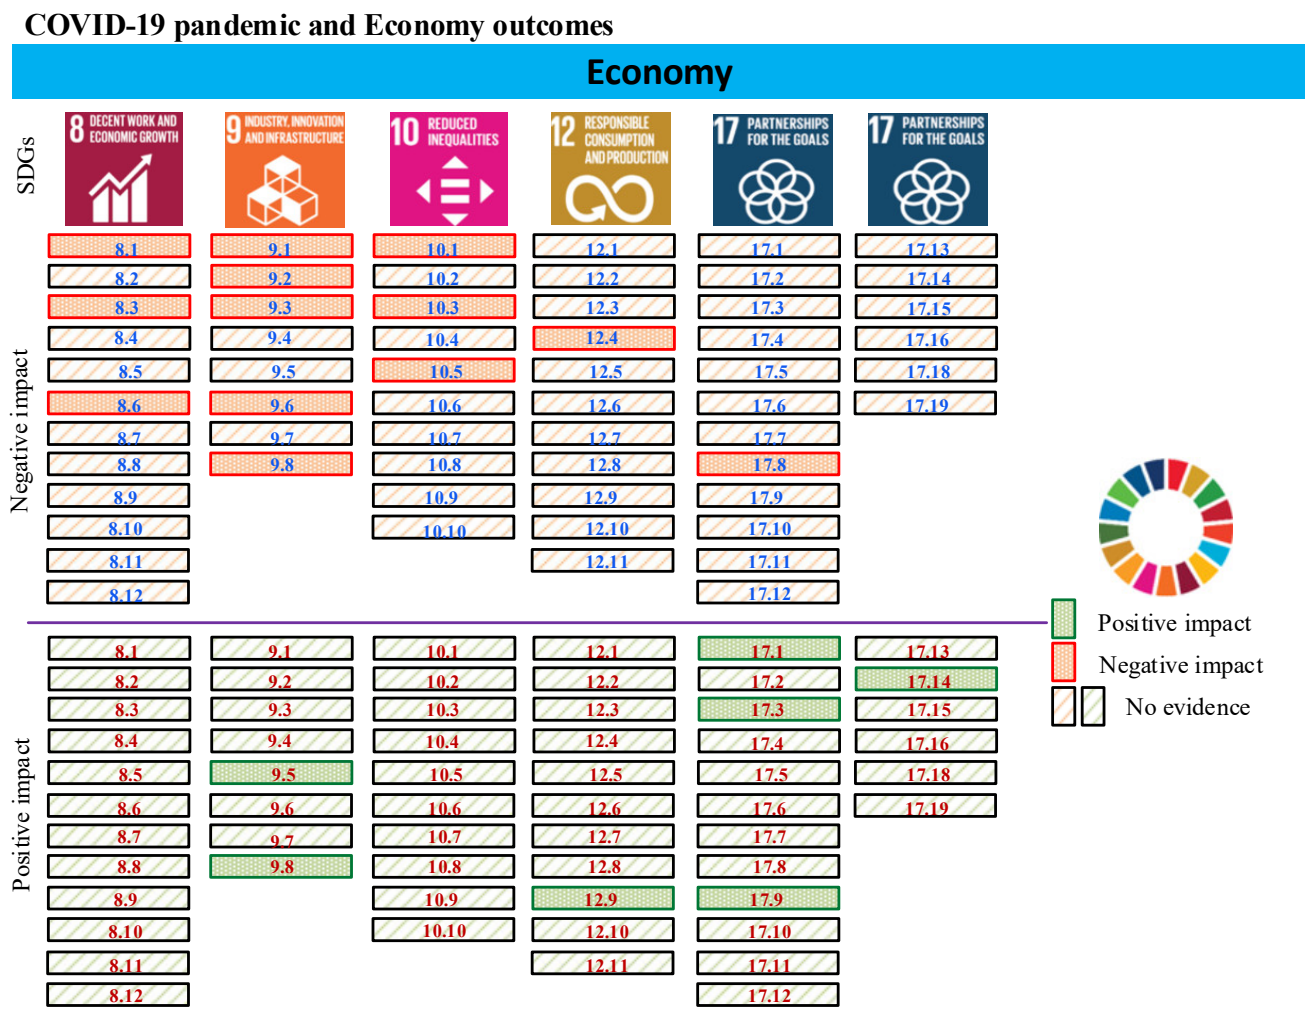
COVID-19 pandemic and Economy outcomes

Economy

SDGs

8 DECENT WORK AND ECONOMIC GROWTH

9 INDUSTRY, INNOVATION AND INFRASTRUCTURE

10 REDUCED INEQUALITIES

12 RESPONSIBLE CONSUMPTION AND PRODUCTION

17 PARTNERSHIPS FOR THE GOALS

17 PARTNERSHIPS FOR THE GOALS

Negative impact

| 8.1 | 9.1 | 10.1 | 12.1 | 17.1 | 17.13 |
|---|---|---|---|---|---|
| 8.2 | 9.2 | 10.2 | 12.2 | 17.2 | 17.14 |
| 8.3 | 9.3 | 10.3 | 12.3 | 17.3 | 17.15 |
| 8.4 | 9.4 | 10.4 | 12.4 | 17.4 | 17.16 |
| 8.5 | 9.5 | 10.5 | 12.5 | 17.5 | 17.18 |
| 8.6 | 9.6 | 10.6 | 12.6 | 17.6 | 17.19 |
| 8.7 | 9.7 | 10.7 | 12.7 | 17.7 | |
| 8.8 | 9.8 | 10.8 | 12.8 | 17.8 | |
| 8.9 | | 10.9 | 12.9 | 17.9 | |
| 8.10 | | 10.10 | 12.10 | 17.10 | |
| 8.11 | | | 12.11 | 17.11 | |
| 8.12 | | | | 17.12 | |

Positive impact

Negative impact

No evidence

Positive impact

| 8.1 | 9.1 | 10.1 | 12.1 | 17.1 | 17.13 |
|---|---|---|---|---|---|
| 8.2 | 9.2 | 10.2 | 12.2 | 17.2 | 17.14 |
| 8.3 | 9.3 | 10.3 | 12.3 | 17.3 | 17.15 |
| 8.4 | 9.4 | 10.4 | 12.4 | 17.4 | 17.16 |
| 8.5 | 9.5 | 10.5 | 12.5 | 17.5 | 17.18 |
| 8.6 | 9.6 | 10.6 | 12.6 | 17.6 | 17.19 |
| 8.7 | 9.7 | 10.7 | 12.7 | 17.7 | |
| 8.8 | 9.8 | 10.8 | 12.8 | 17.8 | |
| 8.9 | | 10.9 | 12.9 | 17.9 | |
| 8.10 | | 10.10 | 12.10 | 17.10 | |
| 8.11 | | | 12.11 | 17.11 | |
| 8.12 | | | | 17.12 | |